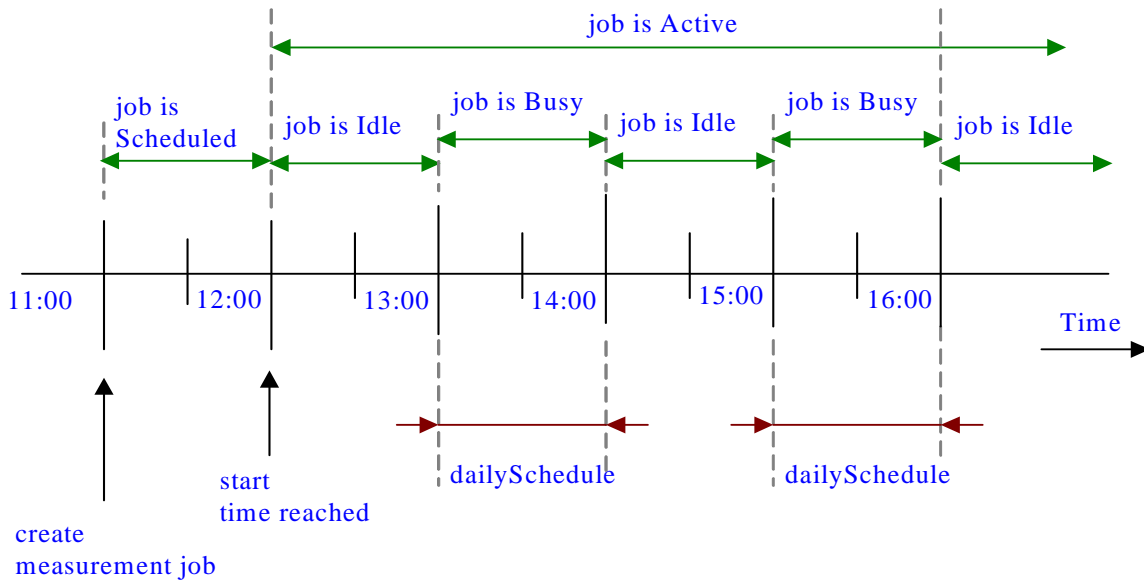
job is Active

job is Scheduled

job is Idle

job is Busy

job is Idle

job is Busy

job is Idle

11:00

12:00

13:00

14:00

15:00

16:00

Time

dailySchedule

dailySchedule

start time reached

create measurement job